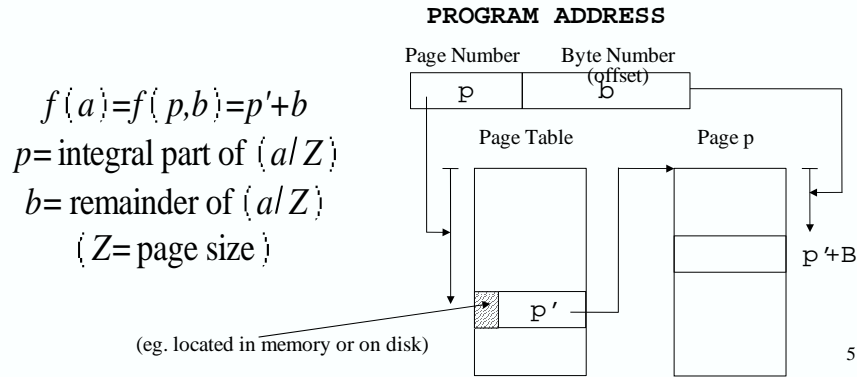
PROGRAM ADDRESS

$f(a)=f(p,b)=p'+b$
$p=$ integral part of $(a/Z)$
$b=$ remainder of $(a/Z)$
$(Z=$ page size$)$

Page Number

Byte Number (offset)

p

b

Page Table

Page p

p'

p'+B

(eg. located in memory or on disk)

5